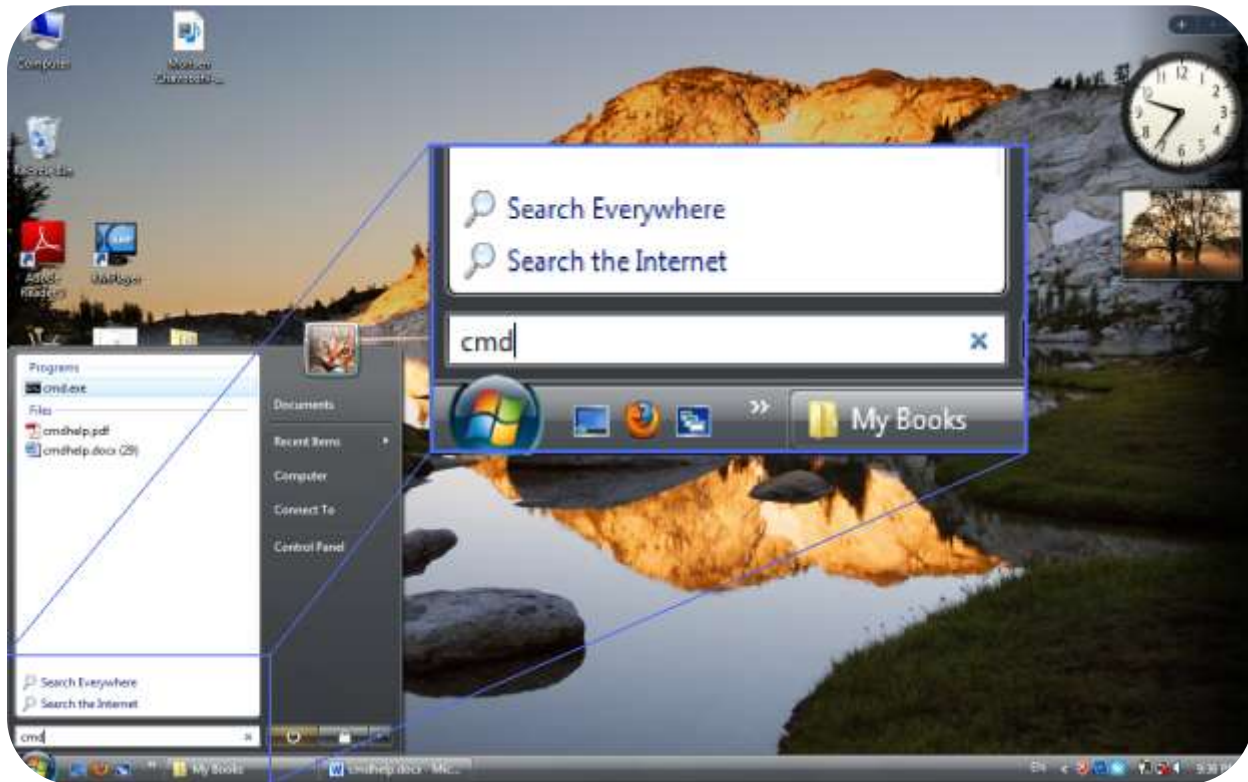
Computer

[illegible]

Recycle Bin

Adobe Reader

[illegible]

Search Everywhere
Search the Internet

cmd

My Books

Programs
cmd.exe
Files
cmdhelp.pdf
cmdhelp.docx (29)

Documents
Recent Items
Computer
Connect To
Control Panel

Search Everywhere
Search the Internet

cmd

My Books

cmdhelp.docx - Mic...

EN